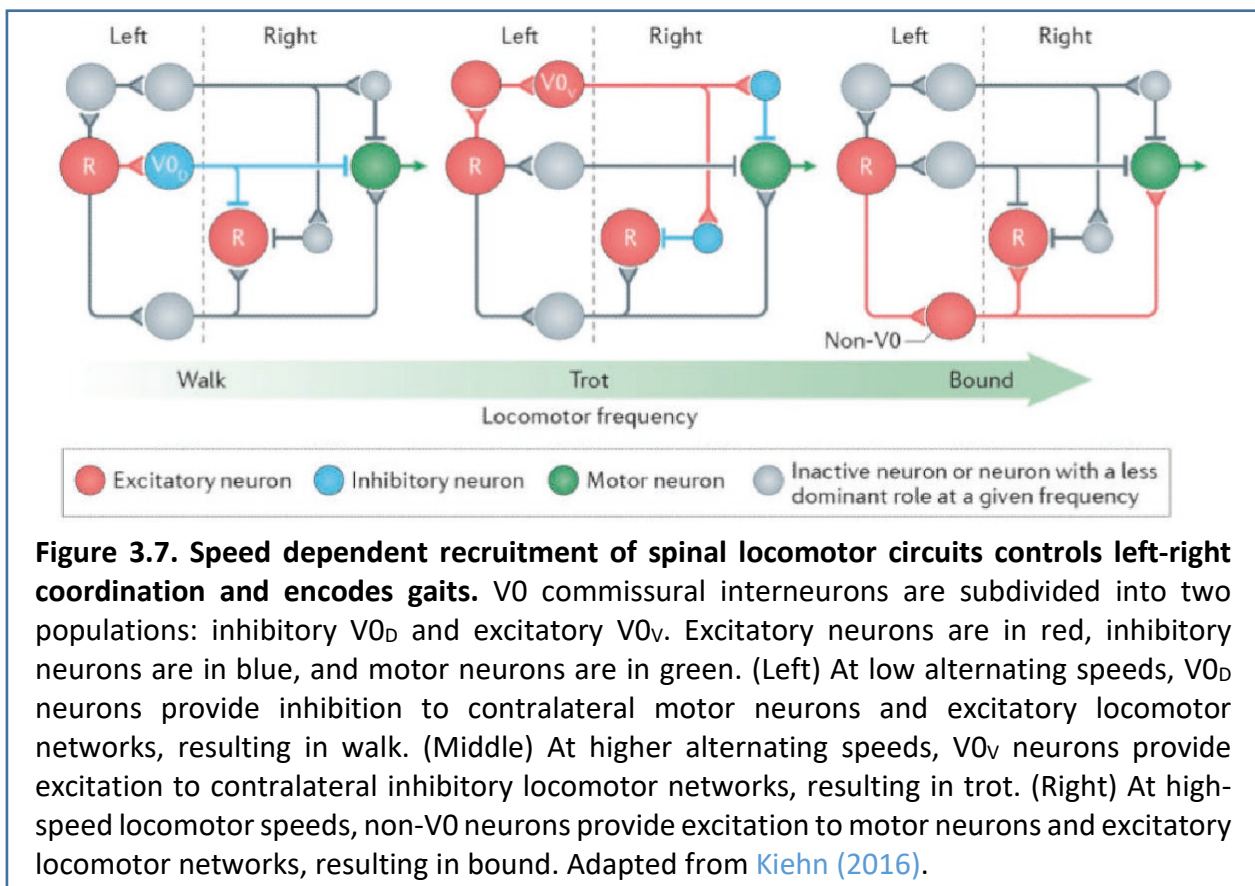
Left Right Left Right Left Right

R $V0_D$ R

$V0_V$ R R

R R

Non-V0

Walk Trot Bound

Locomotor frequency

Excitatory neuron Inhibitory neuron Motor neuron Inactive neuron or neuron with a less dominant role at a given frequency

**Figure 3.7. Speed dependent recruitment of spinal locomotor circuits controls left-right coordination and encodes gaits.** V0 commissural interneurons are subdivided into two populations: inhibitory $V0_D$ and excitatory $V0_V$. Excitatory neurons are in red, inhibitory neurons are in blue, and motor neurons are in green. (Left) At low alternating speeds, $V0_D$ neurons provide inhibition to contralateral motor neurons and excitatory locomotor networks, resulting in walk. (Middle) At higher alternating speeds, $V0_V$ neurons provide excitation to contralateral inhibitory locomotor networks, resulting in trot. (Right) At high-speed locomotor speeds, non-V0 neurons provide excitation to motor neurons and excitatory locomotor networks, resulting in bound. Adapted from Kiehn (2016).